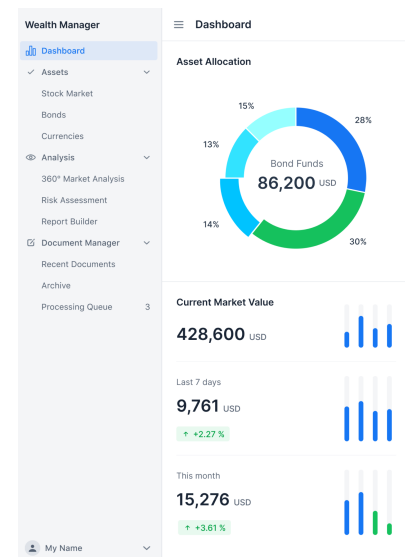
Wealth Manager

Dashboard
Assets
Stock Market
Bonds
Currencies
Analysis
360° Market Analysis
Risk Assessment
Report Builder
Document Manager
Recent Documents
Archive
Processing Queue 3

My Name

Dashboard

Asset Allocation

15%
28%
13%
Bond Funds
86,200 USD
14%
30%

Current Market Value
428,600 USD

Last 7 days
9,761 USD
↑ +2.27 %

This month
15,276 USD
↑ +3.61 %